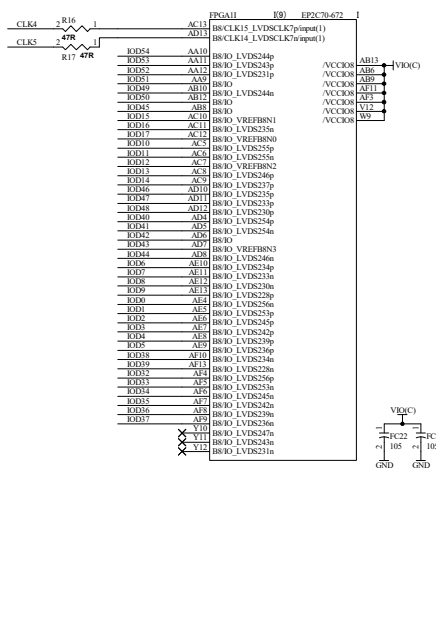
FPGA11 I(9) EP2C70-672 I

CLK4 2 R16 1 AC13 B8/CLK15_LVDSCLK7p/input(1)
47R
CLK5 2 1 AD13 B8/CLK14_LVDSCLK7n/input(1)
R17 47R

| Net | Pin | Function |
|---|---|---|
| IOD54 | AA10 | B8/IO_LVDS244p |
| IOD53 | AA11 | B8/IO_LVDS243p |
| IOD52 | AA12 | B8/IO_LVDS231p |
| IOD51 | AA9 | B8/IO |
| IOD49 | AB10 | B8/IO_LVDS244n |
| IOD50 | AB12 | B8/IO |
| IOD45 | AB8 | B8/IO |
| IOD15 | AC10 | B8/IO_VREFB8N1 |
| IOD16 | AC11 | B8/IO_LVDS235n |
| IOD17 | AC12 | B8/IO_VREFB8N0 |
| IOD10 | AC5 | B8/IO_LVDS255p |
| IOD11 | AC6 | B8/IO_LVDS255n |
| IOD12 | AC7 | B8/IO_VREFB8N2 |
| IOD13 | AC8 | B8/IO_LVDS246p |
| IOD14 | AC9 | B8/IO_LVDS237p |
| IOD46 | AD10 | B8/IO_LVDS235p |
| IOD47 | AD11 | B8/IO_LVDS233p |
| IOD48 | AD12 | B8/IO_LVDS230p |
| IOD40 | AD4 | B8/IO_LVDS254p |
| IOD41 | AD5 | B8/IO_LVDS254n |
| IOD42 | AD6 | B8/IO_LVDS237n |
| IOD43 | AD7 | B8/IO |
| IOD44 | AD8 | B8/IO_VREFB8N3 |
| IOD6 | AE10 | B8/IO_LVDS246n |
| IOD7 | AE11 | B8/IO_LVDS234p |
| IOD8 | AE12 | B8/IO_LVDS233n |
| IOD9 | AE13 | B8/IO_LVDS230n |
| IOD0 | AE4 | B8/IO_LVDS228p |
| IOD1 | AE5 | B8/IO_LVDS256n |
| IOD2 | AE6 | B8/IO_LVDS253p |
| IOD3 | AE7 | B8/IO_LVDS245p |
| IOD4 | AE8 | B8/IO_LVDS242p |
| IOD5 | AE9 | B8/IO_LVDS239p |
| IOD38 | AF10 | B8/IO_LVDS236p |
| IOD39 | AF13 | B8/IO_LVDS234n |
| IOD32 | AF4 | B8/IO_LVDS228n |
| IOD33 | AF5 | B8/IO_LVDS256p |
| IOD34 | AF6 | B8/IO_LVDS253n |
| IOD35 | AF7 | B8/IO_LVDS245n |
| IOD36 | AF8 | B8/IO_LVDS242n |
| IOD37 | AF9 | B8/IO_LVDS239n |
| | Y10 | B8/IO_LVDS236n |
| | Y11 | B8/IO_LVDS247n |
| | Y12 | B8/IO_LVDS243n |
| | | B8/IO_LVDS231n |

/VCCIO8 AB13
/VCCIO8 AB6
/VCCIO8 AB9
/VCCIO8 AF11
/VCCIO8 AF3
/VCCIO8 Y12
/VCCIO8 W9
VIO(C)

VIO(C)
FC22 105
FC 10
GND GND